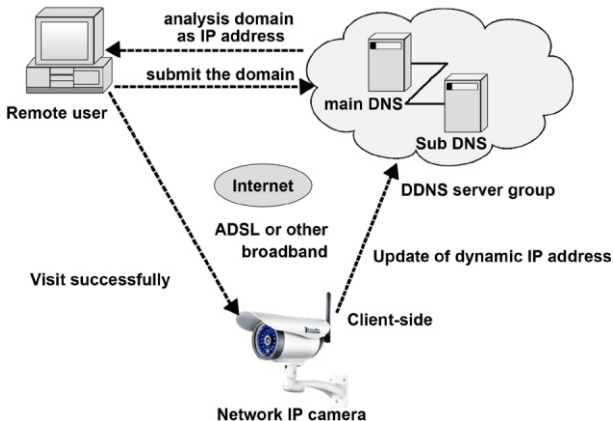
analysis domain as IP address

submit the domain

Remote user

main DNS

Sub DNS

Internet

DDNS server group

ADSL or other broadband

Visit successfully

Update of dynamic IP address

Client-side

Network IP camera